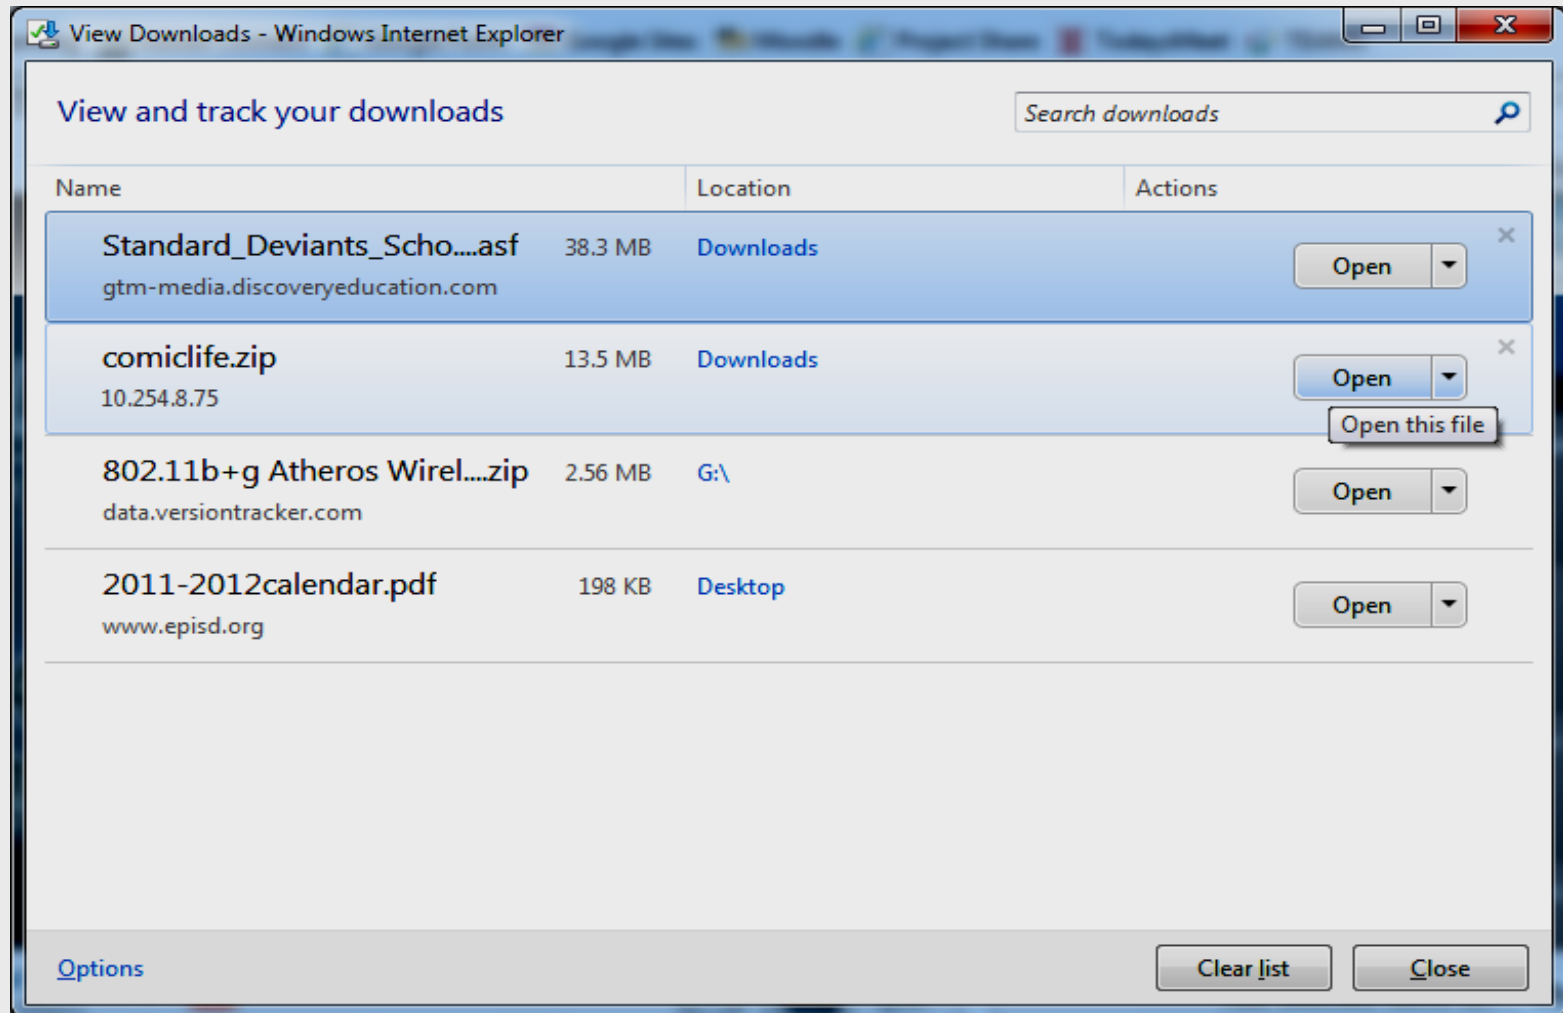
View Downloads - Windows Internet Explorer

View and track your downloads

Search downloads

| Name | | Location | Actions |
|---|---|---|---|
| Standard_Deviants_Scho....asf gtm-media.discoveryeducation.com | 38.3 MB | Downloads | Open |
| comiclife.zip 10.254.8.75 | 13.5 MB | Downloads | Open |
| 802.11b+g Atheros Wirel....zip data.versiontracker.com | 2.56 MB | G:\ | Open |
| 2011-2012calendar.pdf www.episd.org | 198 KB | Desktop | Open |

Open this file

Options

Clear list

Close